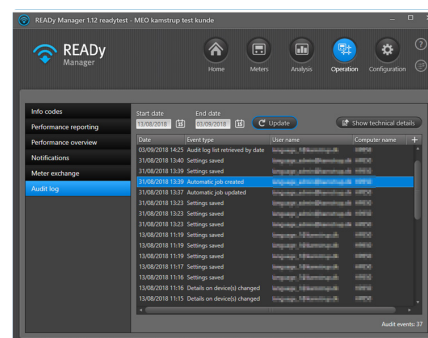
READy Manager 1.12 readytest - MEO kamstrup test kunde

READy Manager

Home Meters Analysis Operation Configuration

Info codes
Performance reporting
Performance overview
Notifications
Meter exchange
Audit log

Start date
11/06/2018
End date
03/09/2018
Update
Show technical details

| Date | Event type | User name | Computer name |
|---|---|---|---|
| 03/09/2018 14:25 | Audit log list retrieved by date | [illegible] | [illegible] |
| 31/08/2018 13:40 | Settings saved | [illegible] | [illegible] |
| 31/08/2018 13:39 | Settings saved | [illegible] | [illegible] |
| 31/08/2018 13:39 | Automatic job created | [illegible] | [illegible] |
| 31/08/2018 13:37 | Automatic job updated | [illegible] | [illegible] |
| 31/08/2018 13:23 | Settings saved | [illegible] | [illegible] |
| 31/08/2018 13:23 | Settings saved | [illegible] | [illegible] |
| 31/08/2018 13:23 | Settings saved | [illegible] | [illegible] |
| 13/08/2018 11:19 | Settings saved | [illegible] | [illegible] |
| 13/08/2018 11:19 | Settings saved | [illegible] | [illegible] |
| 13/08/2018 11:19 | Settings saved | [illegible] | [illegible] |
| 13/08/2018 11:17 | Settings saved | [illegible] | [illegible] |
| 13/08/2018 11:16 | Settings saved | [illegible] | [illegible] |
| 13/08/2018 11:16 | Details on device(s) changed | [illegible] | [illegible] |
| 13/08/2018 11:15 | Details on device(s) changed | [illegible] | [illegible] |

Audit events: 37